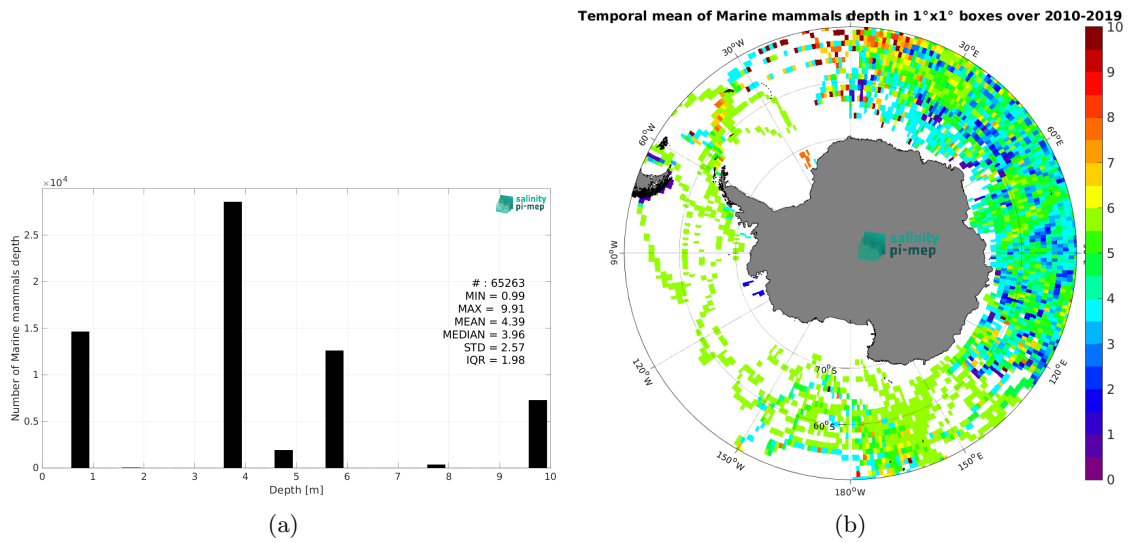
$\times 10^4$

salinity pi-mep

Number of Marine mammals depth

2.5
2
1.5
1
0.5
0

0 1 2 3 4 5 6 7 8 9 10

Depth [m]

# : 65263
MIN = 0.99
MAX = 9.91
MEAN = 4.39
MEDIAN = 3.96
STD = 2.57
IQR = 1.98

(a)

Temporal mean of Marine mammals depth in 1°x1° boxes over 2010-2019

30°W
30°E
60°W
60°E
90°W
120°W
120°E
150°W
150°E
180°W
70°S
60°S

salinity pi-mep

10
9
8
7
6
5
4
3
2
1
0

(b)